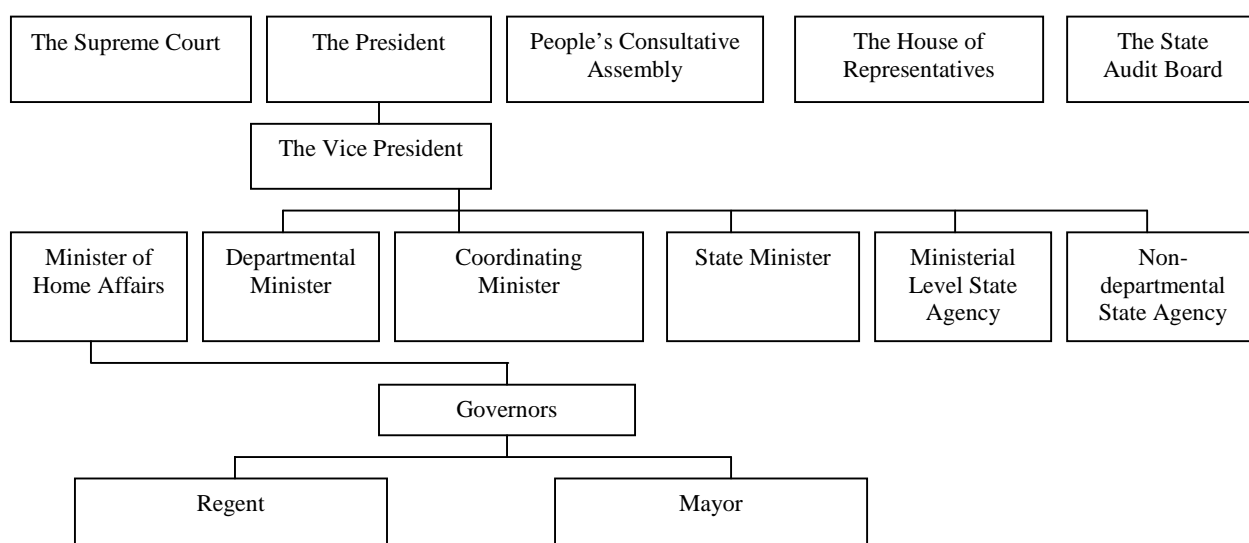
The Supreme Court

The President

People's Consultative Assembly

The House of Representatives

The State Audit Board

The Vice President

Minister of Home Affairs

Departmental Minister

Coordinating Minister

State Minister

Ministerial Level State Agency

Non-departmental State Agency

Governors

Regent

Mayor